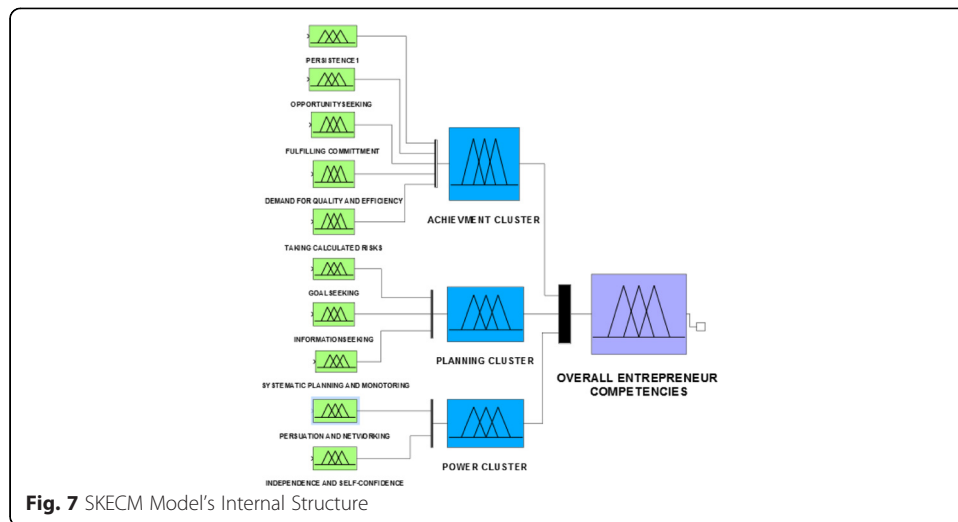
PERSISTENCE1

OPPORTUNITYSEEKING

FULFILLING COMMITTMENT

DEMAND FOR QUALITY AND EFFICIENCY

TAKING CALCULATED RISKS

GOALSEEKING

INFORMATIONSEEKING

SYSTEMATIC PLANNING AND MONOTORING

PERSUATION AND NETWORKING

INDEPENDENCE AND SELF-CONFIDENCE

ACHIEVMENT CLUSTER

PLANNING CLUSTER

POWER CLUSTER

OVERALL ENTREPRENEUR COMPETENCIES

Fig. 7 SKECM Model's Internal Structure